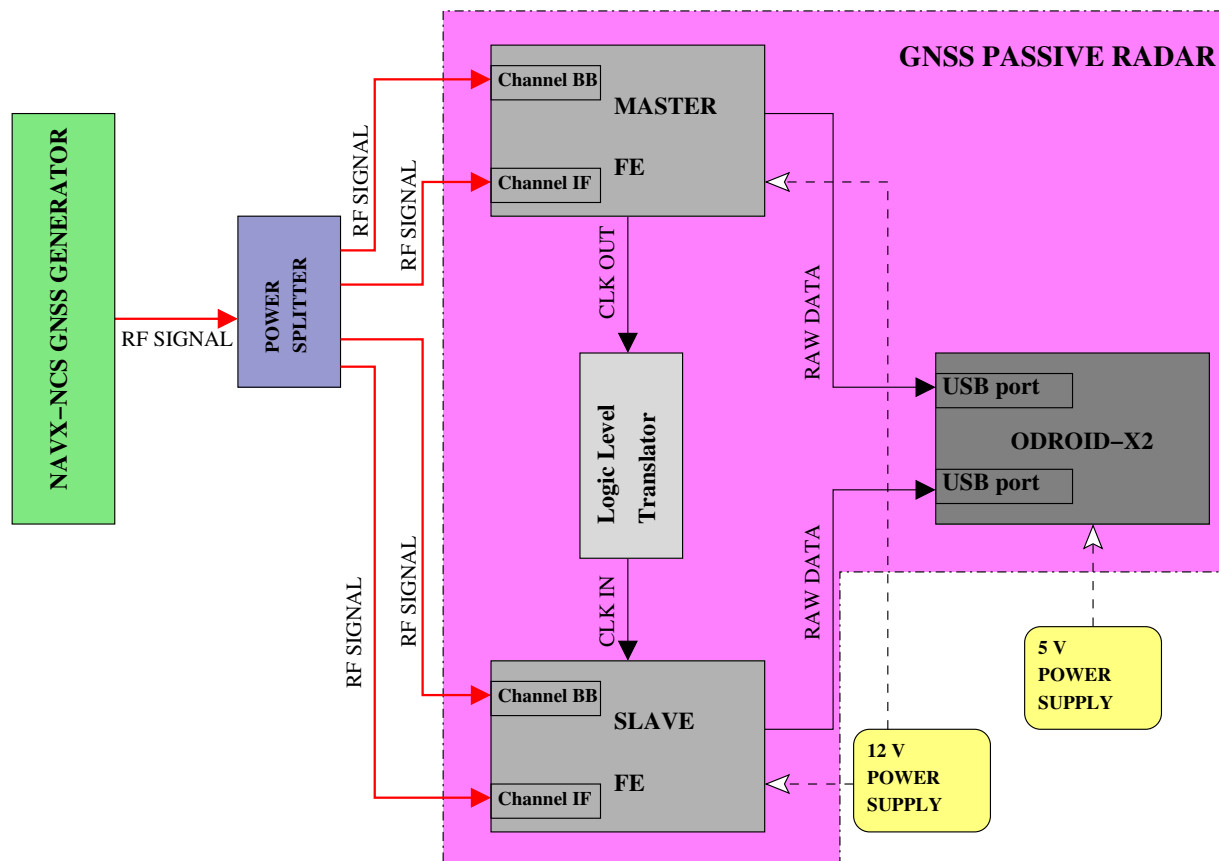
GNSS PASSIVE RADAR

NAVX−NCS GNSS GENERATOR

RF SIGNAL

POWER SPLITTER

RF SIGNAL

RF SIGNAL

RF SIGNAL

RF SIGNAL

Channel BB

MASTER

FE

Channel IF

CLK OUT

Logic Level Translator

CLK IN

Channel BB

SLAVE

FE

Channel IF

RAW DATA

RAW DATA

USB port

ODROID−X2

USB port

5 V POWER SUPPLY

12 V POWER SUPPLY